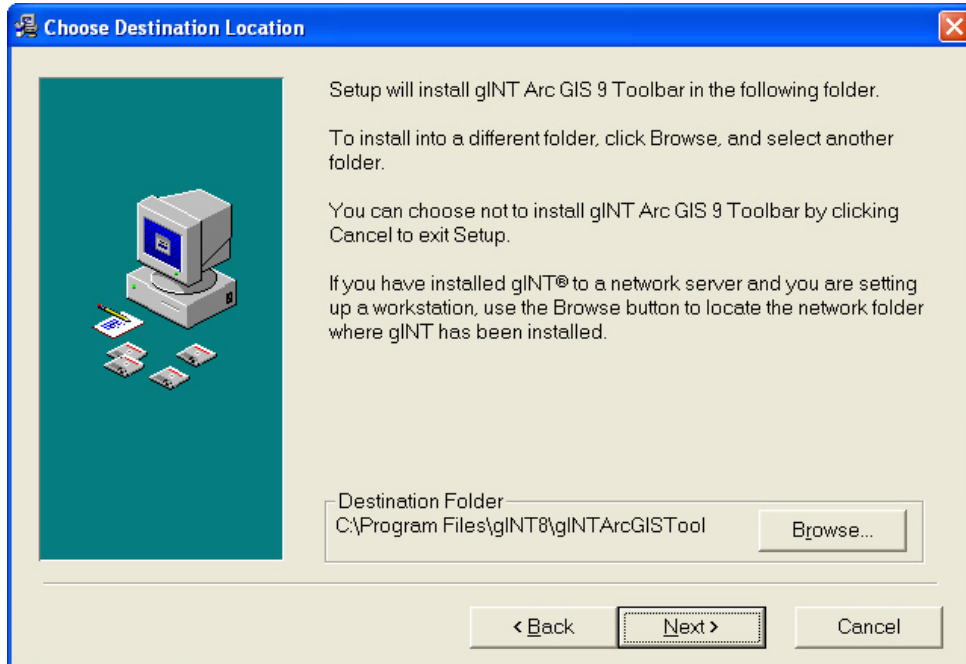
Choose Destination Location

Setup will install gINT Arc GIS 9 Toolbar in the following folder.

To install into a different folder, click Browse, and select another folder.

You can choose not to install gINT Arc GIS 9 Toolbar by clicking Cancel to exit Setup.

If you have installed gINT® to a network server and you are setting up a workstation, use the Browse button to locate the network folder where gINT has been installed.

Destination Folder
C:\Program Files\gINT8\gINTArcGISTool

Browse...

< Back

Next >

Cancel